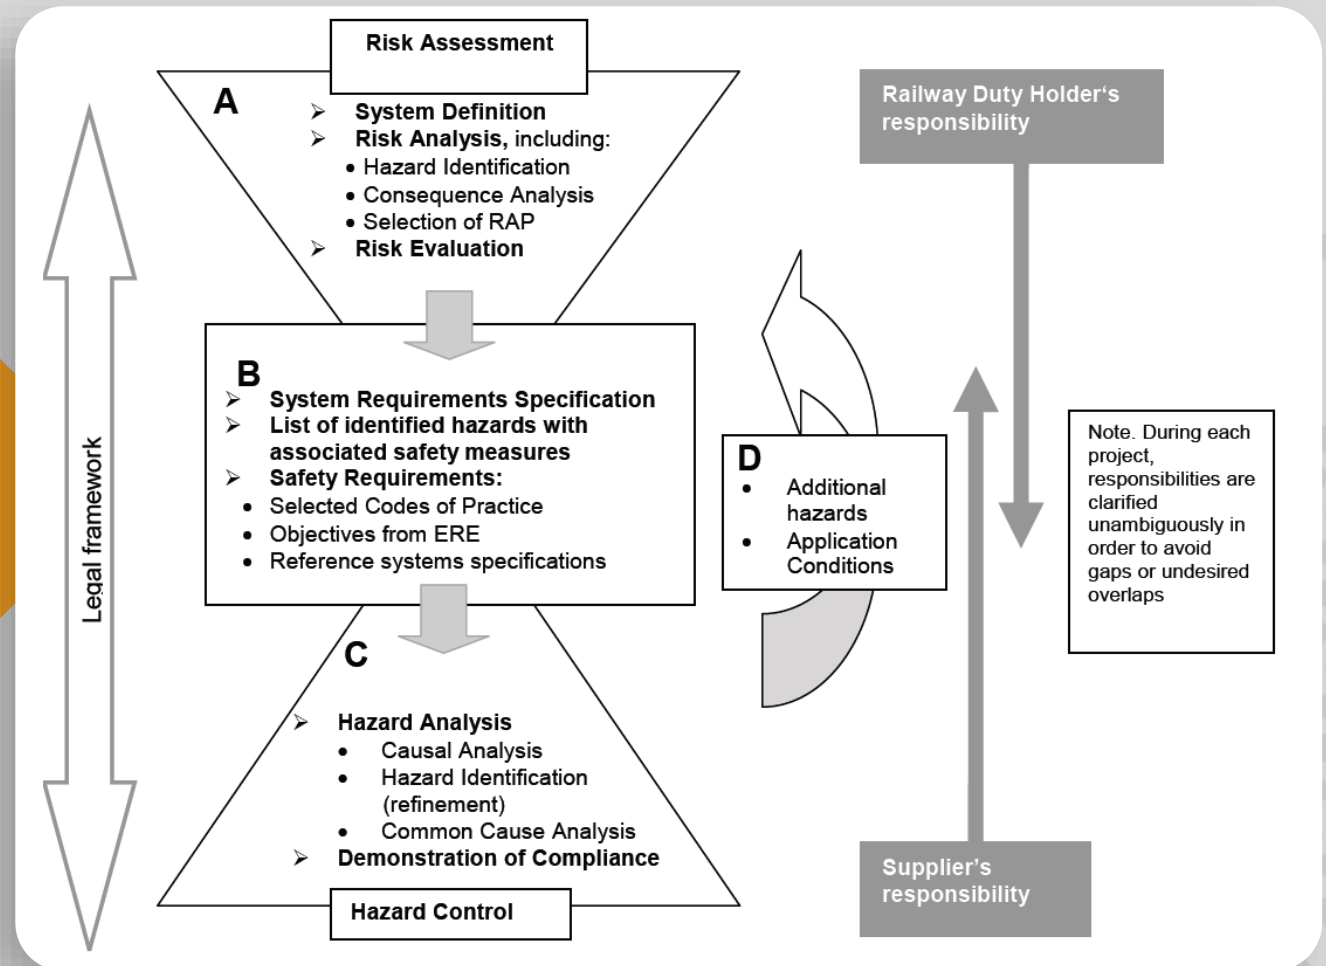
Risk Assessment

A

➢ System Definition
➢ Risk Analysis, including:
• Hazard Identification
• Consequence Analysis
• Selection of RAP
➢ Risk Evaluation

Railway Duty Holder's responsibility

Legal framework

B

➢ System Requirements Specification
➢ List of identified hazards with associated safety measures
➢ Safety Requirements:
• Selected Codes of Practice
• Objectives from ERE
• Reference systems specifications

D

• Additional hazards
• Application Conditions

Note. During each project, responsibilities are clarified unambiguously in order to avoid gaps or undesired overlaps

C

➢ Hazard Analysis
• Causal Analysis
• Hazard Identification (refinement)
• Common Cause Analysis
➢ Demonstration of Compliance

Hazard Control

Supplier's responsibility